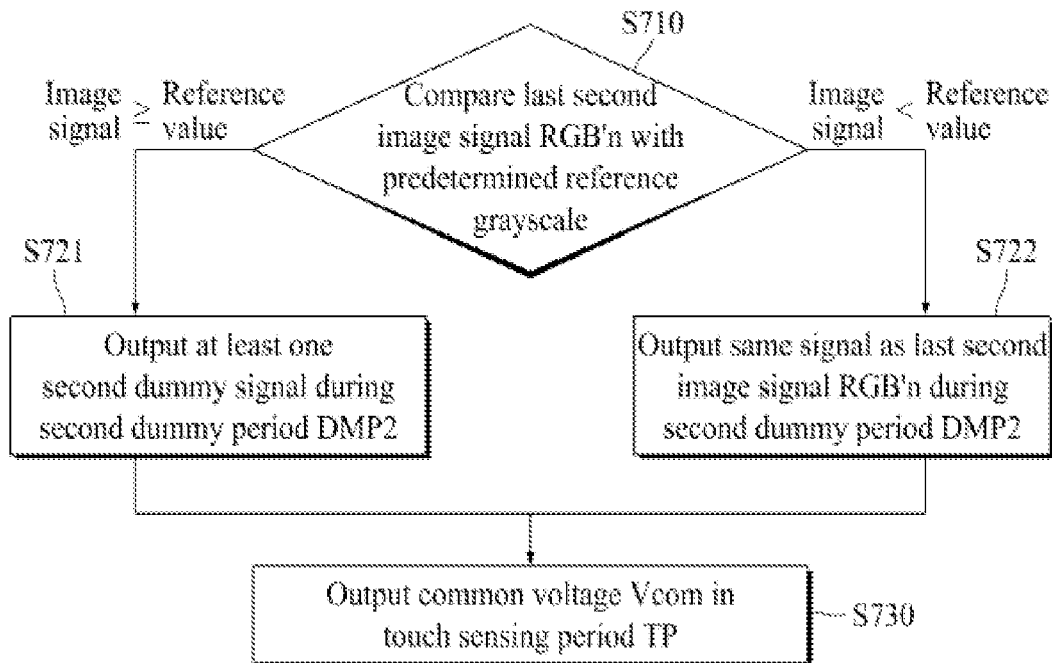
S710

Image signal $\geq$ Reference value

Compare last second image signal RGB'n with predetermined reference grayscale

Image signal $<$ Reference value

S721

S722

Output at least one second dummy signal during second dummy period DMP2

Output same signal as last second image signal RGB'n during second dummy period DMP2

Output common voltage Vcom in touch sensing period TP

S730